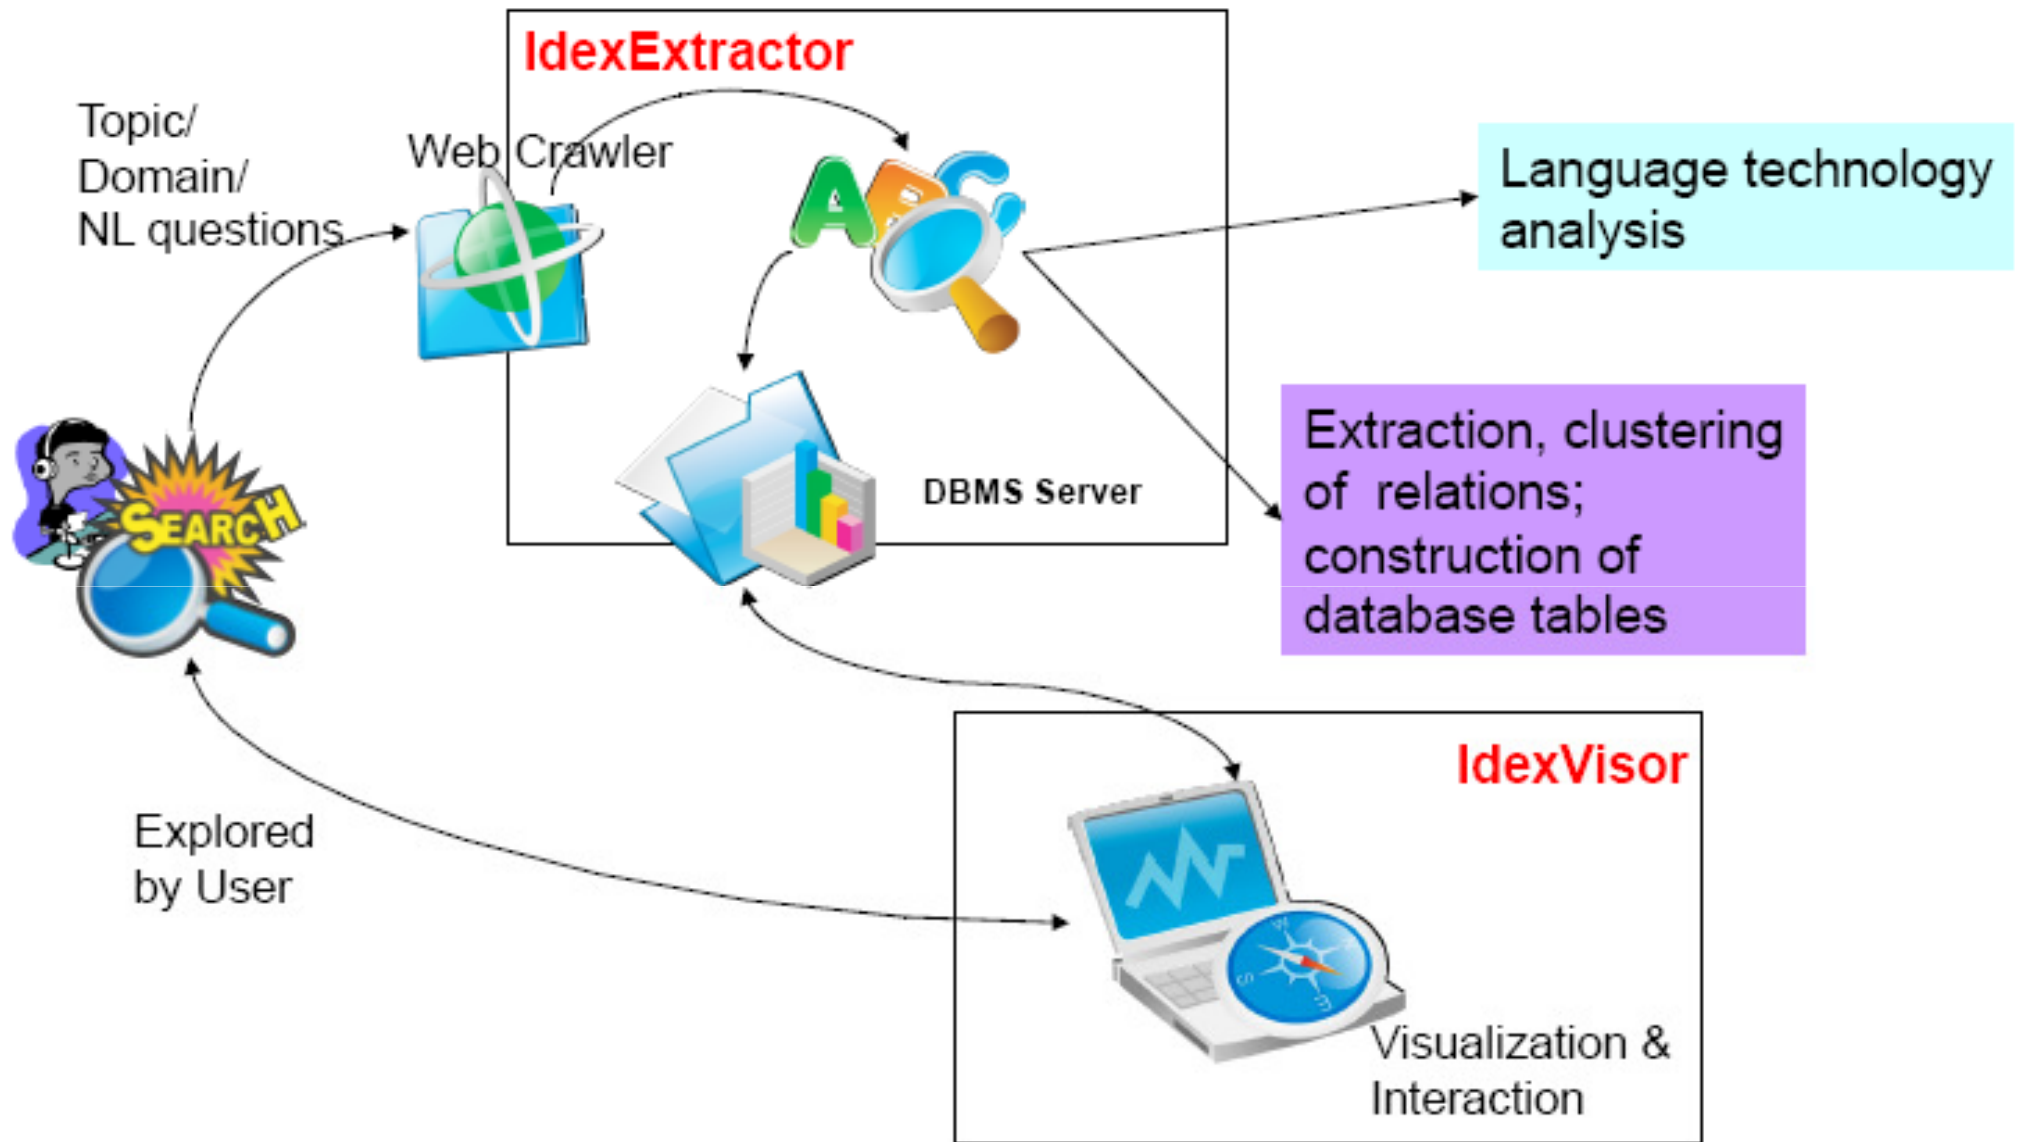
IdexExtractor

Topic/
Domain/
NL questions

Web Crawler

ABC

Language technology analysis

Extraction, clustering of relations; construction of database tables

DBMS Server

SEARCH

IdexVisor

Explored
by User

Visualization &
Interaction